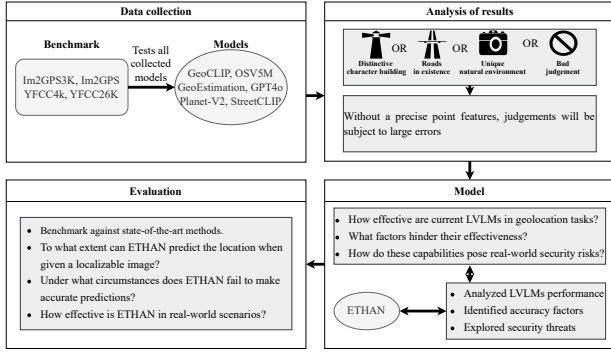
Data collection

Benchmark

Im2GPS3K, Im2GPS
YFCC4k, YFCC26K

Tests all collected models

Models

GeoCLIP, OSV5M
GeoEstimation, GPT4o
Planet-V2, StreetCLIP

Analysis of results

Distinctive character building

OR

Roads in existence

OR

Unique natural environment

OR

Bad judgement

Without a precise point features, judgements will be subject to large errors

Evaluation

- Benchmark against state-of-the-art methods.
- To what extent can ETHAN predict the location when given a localizable image?
- Under what circumstances does ETHAN fail to make accurate predictions?
- How effective is ETHAN in real-world scenarios?

Model

- How effective are current LVLMs in geolocation tasks?
- What factors hinder their effectiveness?
- How do these capabilities pose real-world security risks?

ETHAN

- Analyzed LVLMs performance
- Identified accuracy factors
- Explored security threats